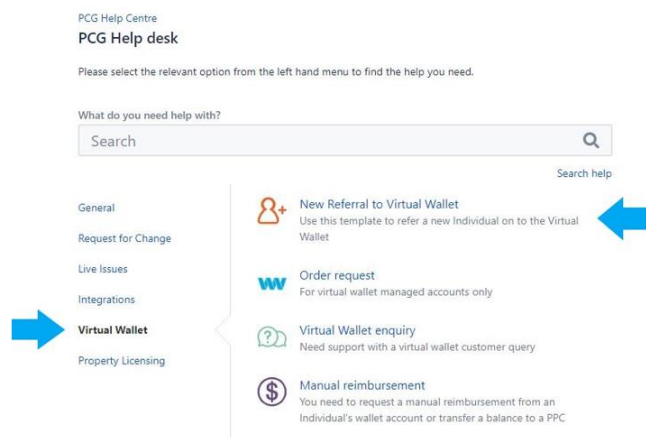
PCG Help Centre
PCG Help desk

Please select the relevant option from the left hand menu to find the help you need.

What do you need help with?

Search

Search help

General

Request for Change

Live Issues

Integrations

Virtual Wallet

Property Licensing

New Referral to Virtual Wallet
Use this template to refer a new Individual on to the Virtual Wallet

Order request
For virtual wallet managed accounts only

Virtual Wallet enquiry
Need support with a virtual wallet customer query

Manual reimbursement
You need to request a manual reimbursement from an Individual's wallet account or transfer a balance to a PPC